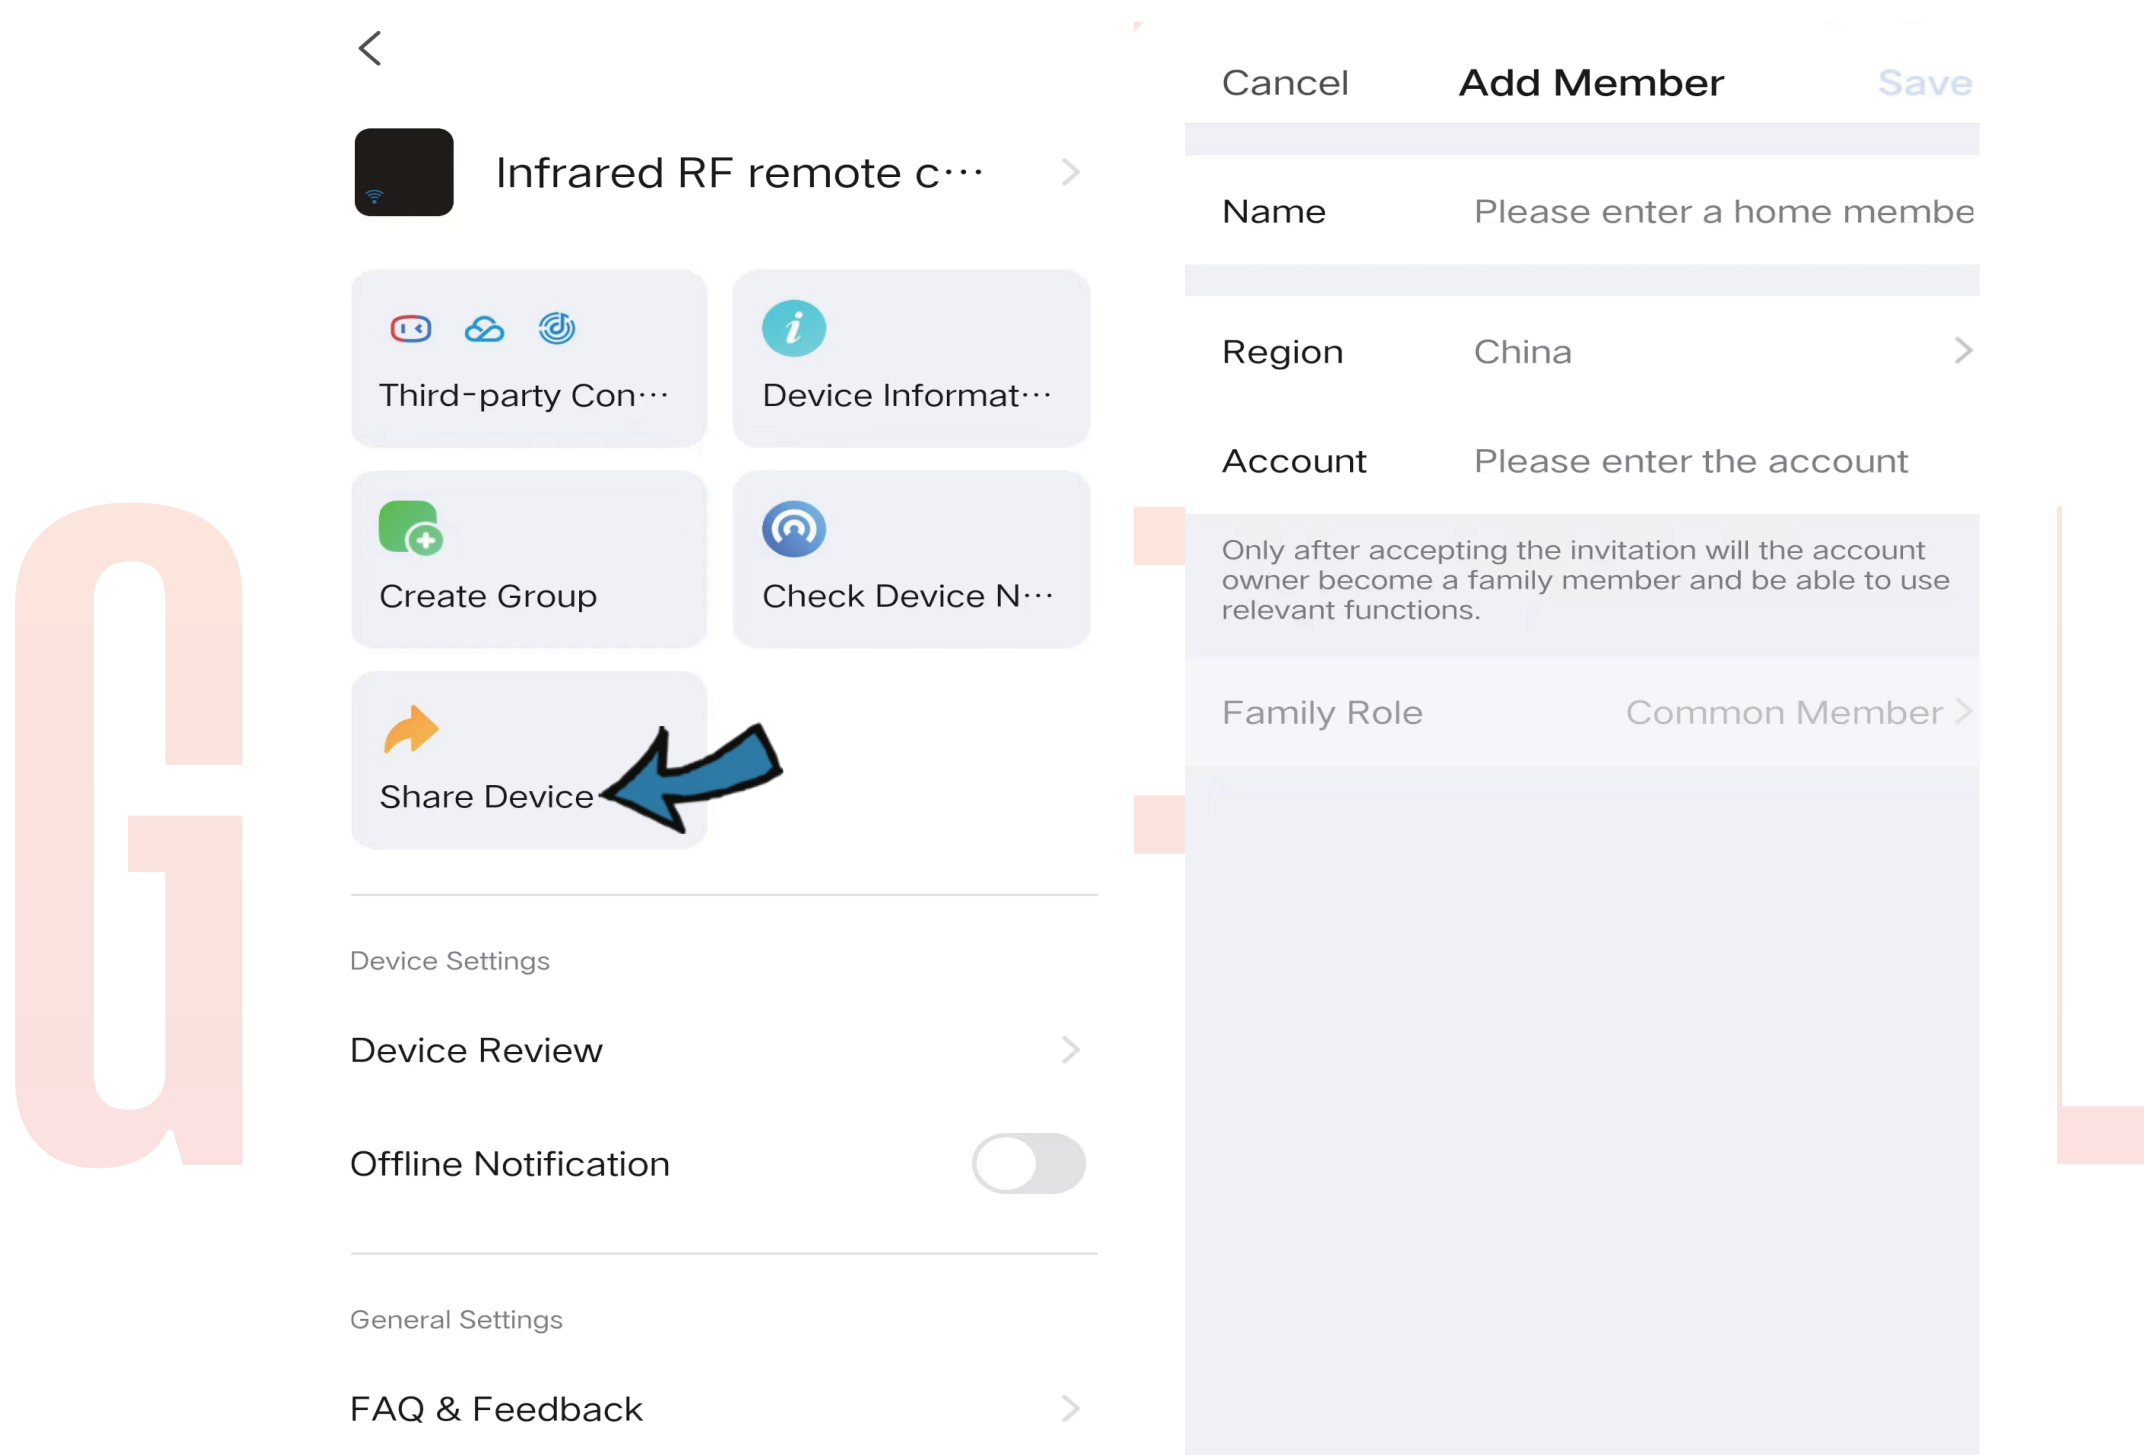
Infrared RF remote c···

Third-party Con···

Device Informat···

Create Group

Check Device N···

Share Device

Device Settings

Device Review

Offline Notification

General Settings

FAQ & Feedback

Cancel Add Member Save

Name Please enter a home membe

Region China

Account Please enter the account

Only after accepting the invitation will the account owner become a family member and be able to use relevant functions.

Family Role Common Member